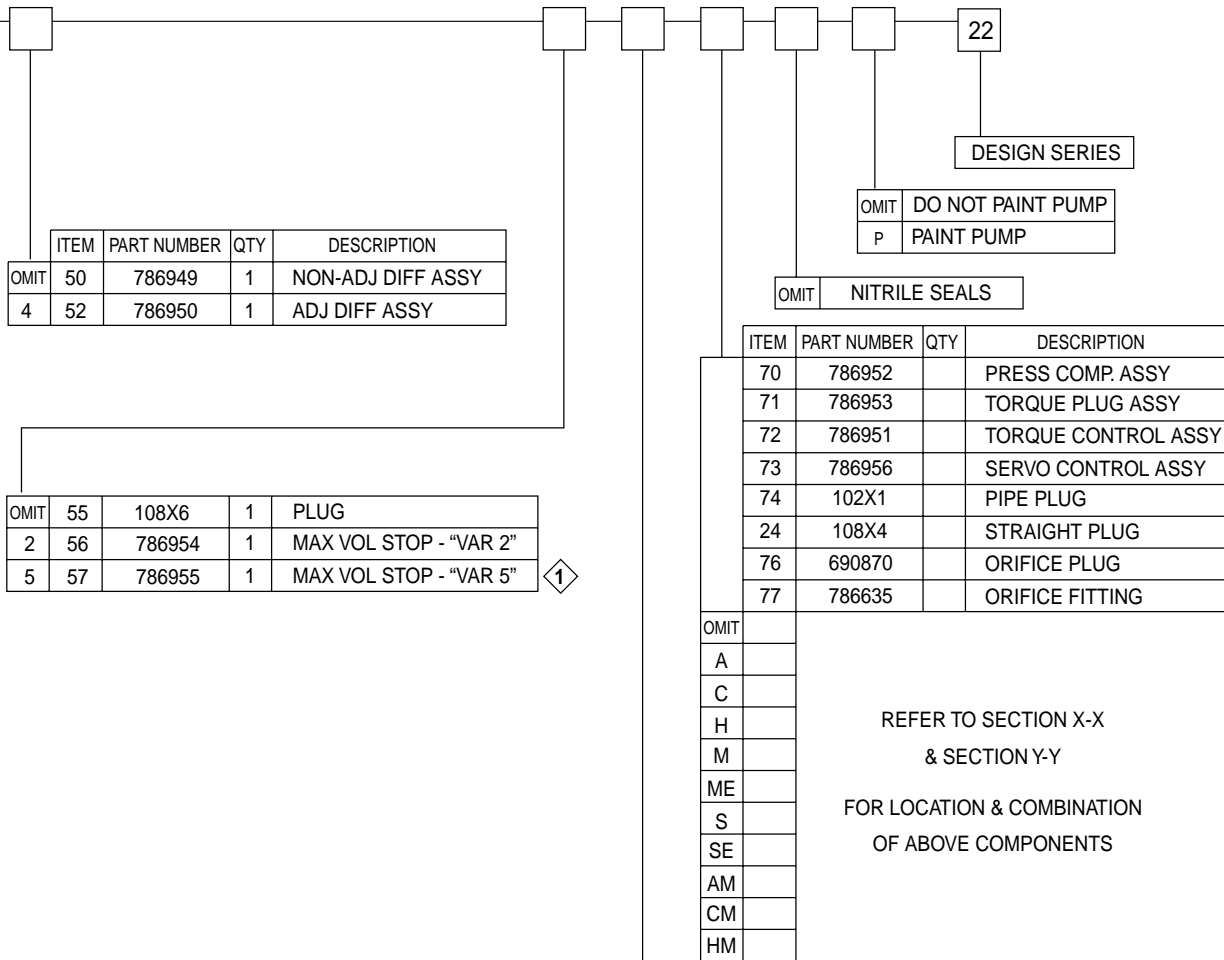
22

DESIGN SERIES

| OMIT | DO NOT PAINT PUMP |
|---|---|
| P | PAINT PUMP |

| OMIT | NITRILE SEALS |
|---|---|

| | ITEM | PART NUMBER | QTY | DESCRIPTION |
|---|---|---|---|---|
| OMIT | 50 | 786949 | 1 | NON-ADJ DIFF ASSY |
| 4 | 52 | 786950 | 1 | ADJ DIFF ASSY |

| OMIT | 55 | 108X6 | 1 | PLUG |
|---|---|---|---|---|
| 2 | 56 | 786954 | 1 | MAX VOL STOP - "VAR 2" |
| 5 | 57 | 786955 | 1 | MAX VOL STOP - "VAR 5" |

1

| ITEM | PART NUMBER | QTY | DESCRIPTION |
|---|---|---|---|
| 70 | 786952 | | PRESS COMP. ASSY |
| 71 | 786953 | | TORQUE PLUG ASSY |
| 72 | 786951 | | TORQUE CONTROL ASSY |
| 73 | 786956 | | SERVO CONTROL ASSY |
| 74 | 102X1 | | PIPE PLUG |
| 24 | 108X4 | | STRAIGHT PLUG |
| 76 | 690870 | | ORIFICE PLUG |
| 77 | 786635 | | ORIFICE FITTING |

OMIT
A
C
H
M
ME
S
SE
AM
CM
HM

REFER TO SECTION X-X
& SECTION Y-Y

FOR LOCATION & COMBINATION
OF ABOVE COMPONENTS